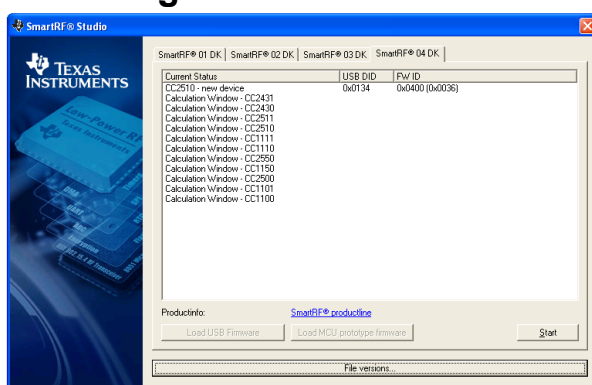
SmartRF® Studio

TEXAS INSTRUMENTS

SmartRF® 01 DK | SmartRF® 02 DK | SmartRF® 03 DK | SmartRF® 04 DK

| Current Status | USB DID | FW ID |
|---|---|---|
| CC2510 - new device | 0x0134 | 0x0400 (0x0036) |
| Calculation Window - CC2431 | | |
| Calculation Window - CC2430 | | |
| Calculation Window - CC2511 | | |
| Calculation Window - CC2510 | | |
| Calculation Window - CC1111 | | |
| Calculation Window - CC1110 | | |
| Calculation Window - CC2550 | | |
| Calculation Window - CC1150 | | |
| Calculation Window - CC2500 | | |
| Calculation Window - CC1101 | | |
| Calculation Window - CC1100 | | |

Productinfo: SmartRF® productline

Load USB Firmware | Load MCU prototype firmware | Start

File versions...